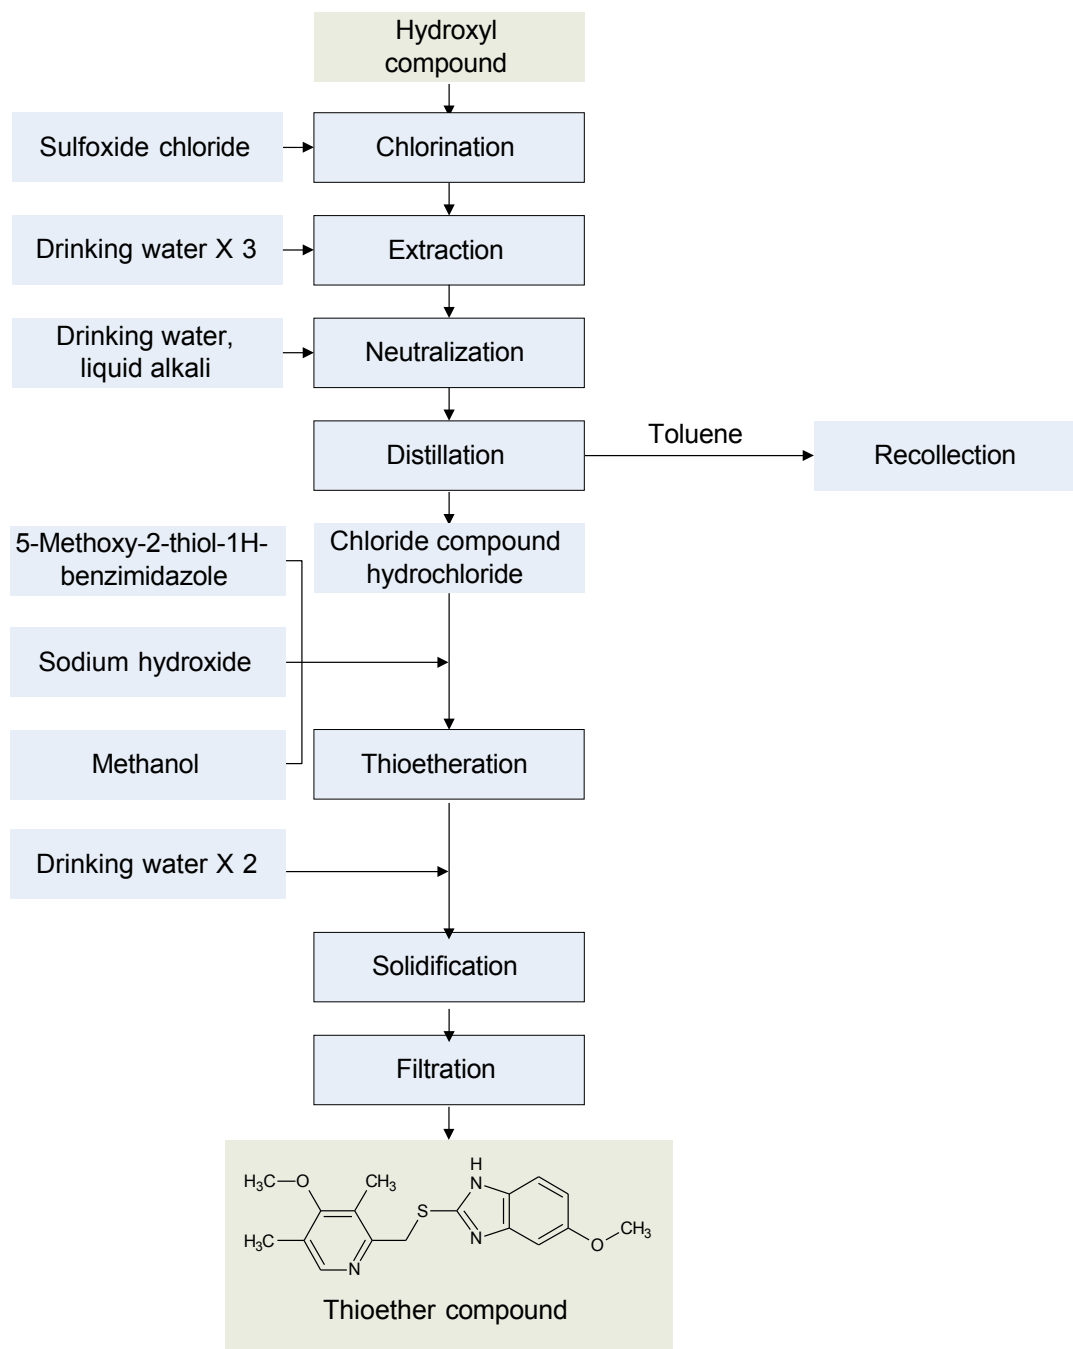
Hydroxyl compound

Sulfoxide chloride

Chlorination

Drinking water X 3

Extraction

Drinking water, liquid alkali

Neutralization

Distillation

Toluene

Recollection

5-Methoxy-2-thiol-1H-benzimidazole

Chloride compound hydrochloride

Sodium hydroxide

Methanol

Thioetheration

Drinking water X 2

Solidification

Filtration

$H_3C$—O $CH_3$ H N S N O $CH_3$ $H_3C$ N

Thioether compound